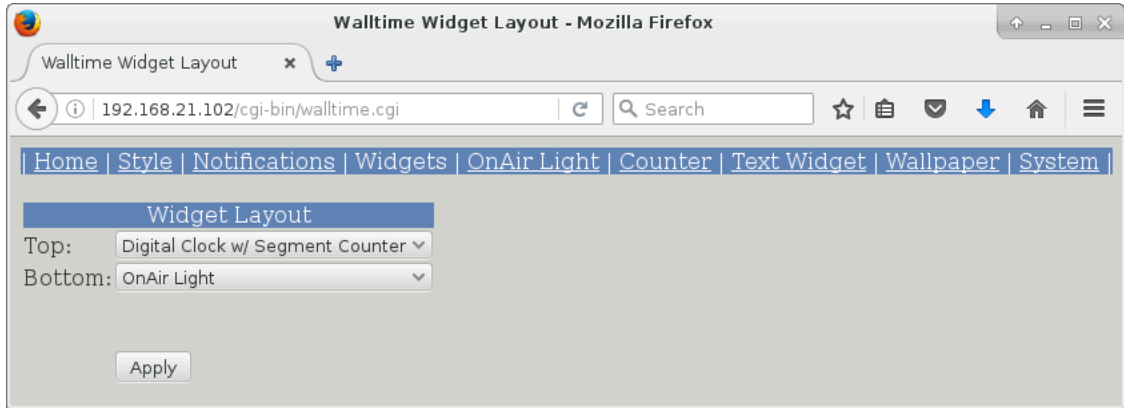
Walltime Widget Layout - Mozilla Firefox

Walltime Widget Layout ×

192.168.21.102/cgi-bin/walltime.cgi

Search

| Home | Style | Notifications | Widgets | OnAir Light | Counter | Text Widget | Wallpaper | System |

Widget Layout

| Top: | Digital Clock w/ Segment Counter |
|---|---|
| Bottom: | OnAir Light |

Apply